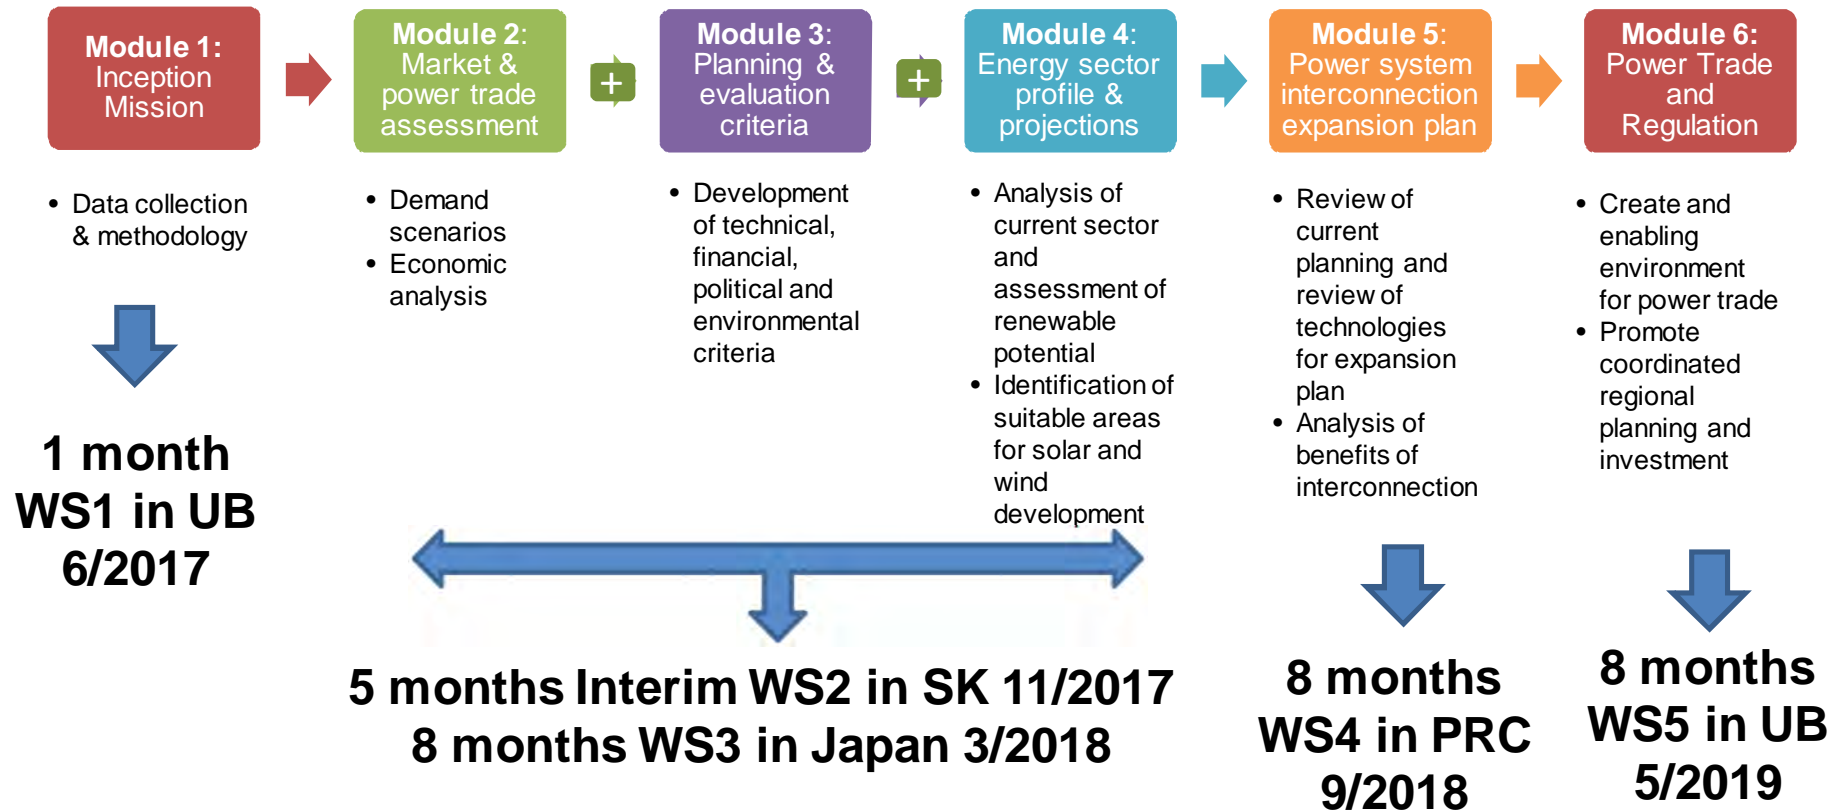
Module 1: Inception Mission

Module 2: Market & power trade assessment

+

Module 3: Planning & evaluation criteria

+

Module 4: Energy sector profile & projections

Module 5: Power system interconnection expansion plan

Module 6: Power Trade and Regulation

• Data collection & methodology

• Demand scenarios
• Economic analysis

• Development of technical, financial, political and environmental criteria

• Analysis of current sector and assessment of renewable potential
• Identification of suitable areas for solar and wind development

• Review of current planning and review of technologies for expansion plan
• Analysis of benefits of interconnection

• Create and enabling environment for power trade
• Promote coordinated regional planning and investment

1 month WS1 in UB 6/2017

5 months Interim WS2 in SK 11/2017
8 months WS3 in Japan 3/2018

8 months WS4 in PRC 9/2018

8 months WS5 in UB 5/2019